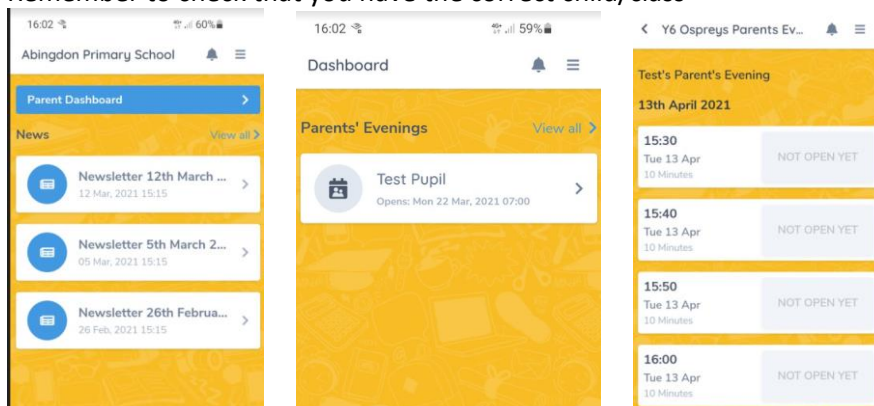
Remember to check that you have the correct child/class

16:02 60%
Abingdon Primary School
Parent Dashboard
News
View all
Newsletter 12th March ...
12 Mar, 2021 15:15
Newsletter 5th March 2...
05 Mar, 2021 15:15
Newsletter 26th Februa...
26 Feb, 2021 15:15

16:02 59%
Dashboard
Parents' Evenings
View all
Test Pupil
Opens: Mon 22 Mar, 2021 07:00

< Y6 Ospreys Parents Ev...
Test's Parent's Evening
13th April 2021
15:30
Tue 13 Apr
10 Minutes
NOT OPEN YET
15:40
Tue 13 Apr
10 Minutes
NOT OPEN YET
15:50
Tue 13 Apr
10 Minutes
NOT OPEN YET
16:00
Tue 13 Apr
10 Minutes
NOT OPEN YET